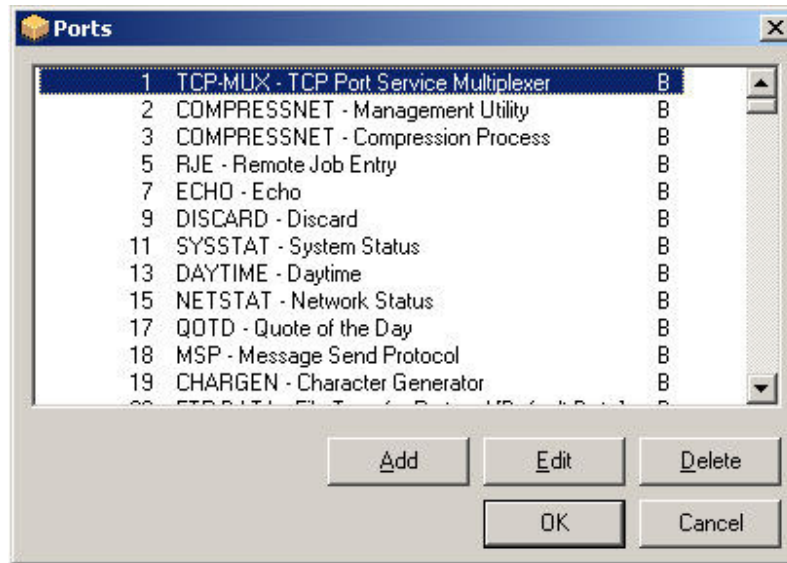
Ports

| | | |
|---|---|---|
| 1 | TCP-MUX - TCP Port Service Multiplexer | B |
| 2 | COMPRESSNET - Management Utility | B |
| 3 | COMPRESSNET - Compression Process | B |
| 5 | RJE - Remote Job Entry | B |
| 7 | ECHO - Echo | B |
| 9 | DISCARD - Discard | B |
| 11 | SYSSTAT - System Status | B |
| 13 | DAYTIME - Daytime | B |
| 15 | NETSTAT - Network Status | B |
| 17 | QOTD - Quote of the Day | B |
| 18 | MSP - Message Send Protocol | B |
| 19 | CHARGEN - Character Generator | B |
| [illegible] | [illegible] | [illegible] |

Add Edit Delete

OK Cancel